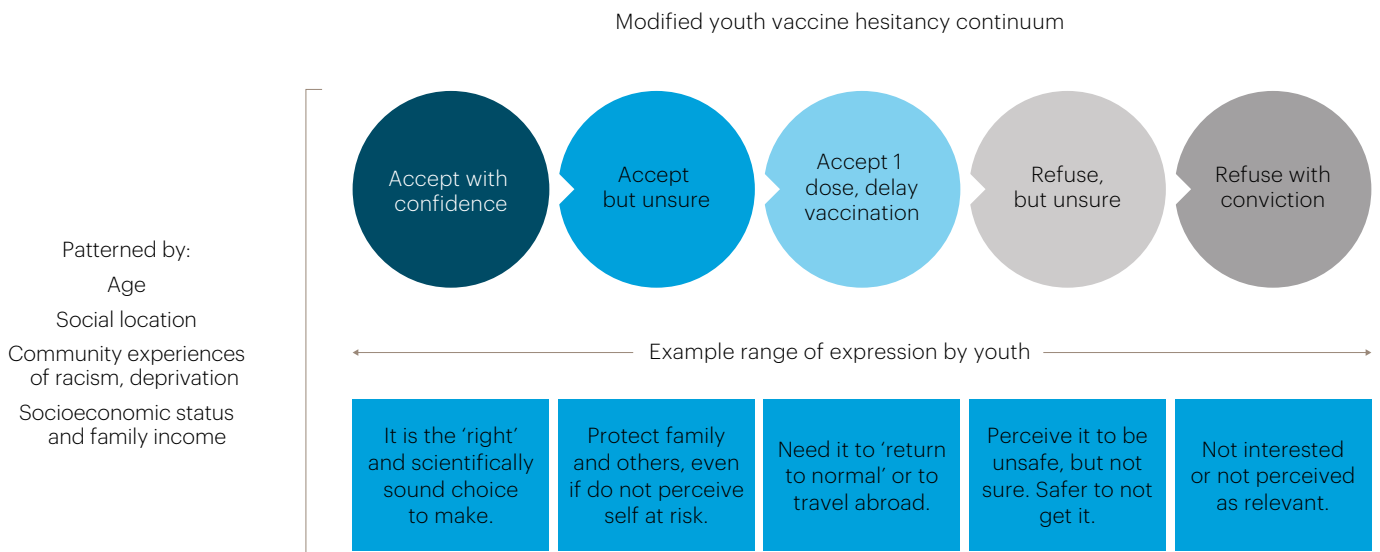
Modified youth vaccine hesitancy continuum

Patterned by:
Age
Social location
Community experiences of racism, deprivation
Socioeconomic status and family income

Accept with confidence

Accept but unsure

Accept 1 dose, delay vaccination

Refuse, but unsure

Refuse with conviction

Example range of expression by youth

It is the 'right' and scientifically sound choice to make.

Protect family and others, even if do not perceive self at risk.

Need it to 'return to normal' or to travel abroad.

Perceive it to be unsafe, but not sure. Safer to not get it.

Not interested or not perceived as relevant.